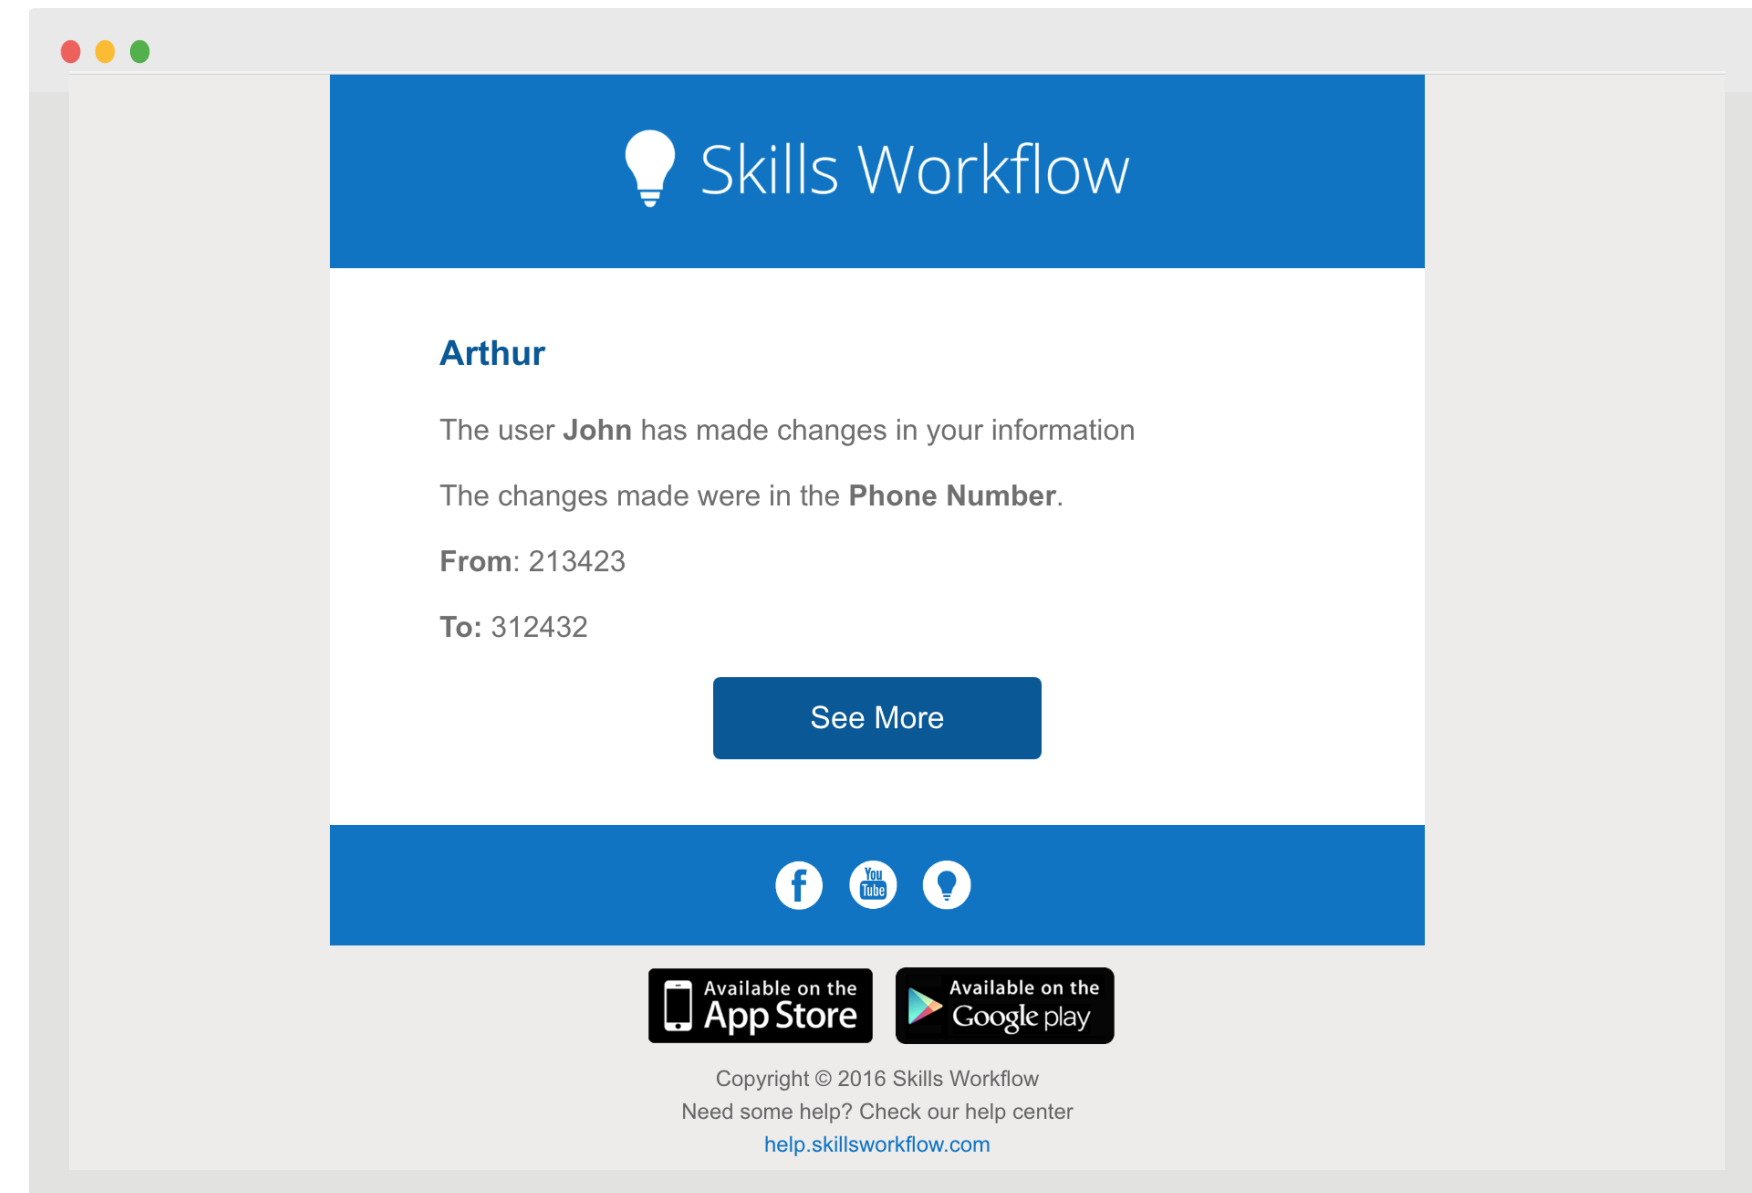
Skills Workflow

Arthur

The user **John** has made changes in your information

The changes made were in the **Phone Number**.

**From**: 213423

**To:** 312432

See More

You Tube

Available on the App Store

Available on the Google play

Copyright © 2016 Skills Workflow
Need some help? Check our help center
help.skillsworkflow.com